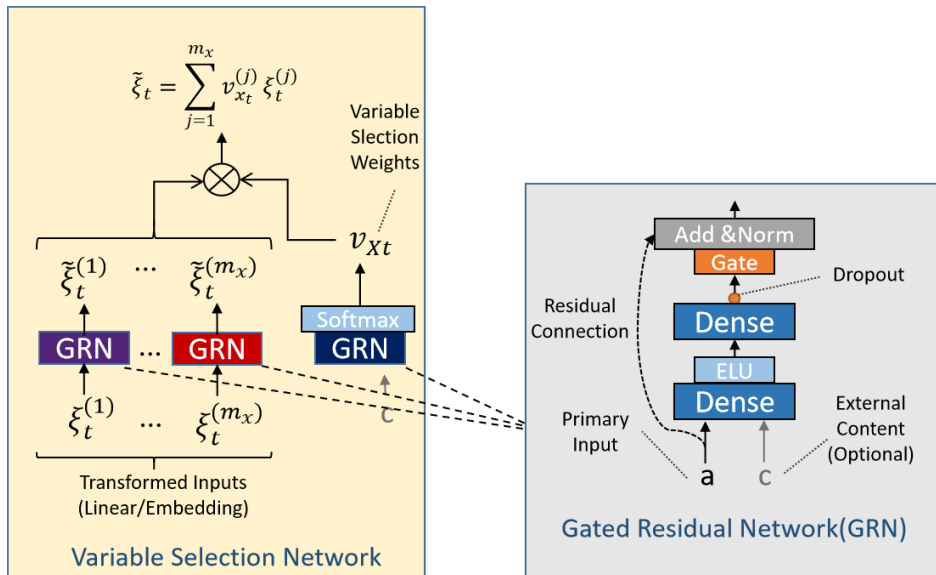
$\tilde{\xi}_t = \sum_{j=1}^{m_x} v_{x_t}^{(j)} \xi_t^{(j)}$

Variable Slection Weights

$v_{Xt}$

$\tilde{\xi}_t^{(1)}$ ... $\tilde{\xi}_t^{(m_x)}$

GRN ... GRN

Softmax
GRN

$\xi_t^{(1)}$ ... $\xi_t^{(m_x)}$

c

Transformed Inputs (Linear/Embedding)

Variable Selection Network

Add &Norm
Gate
Dropout
Residual Connection
Dense
ELU
Dense
Primary Input
External Content (Optional)
a
c

Gated Residual Network(GRN)